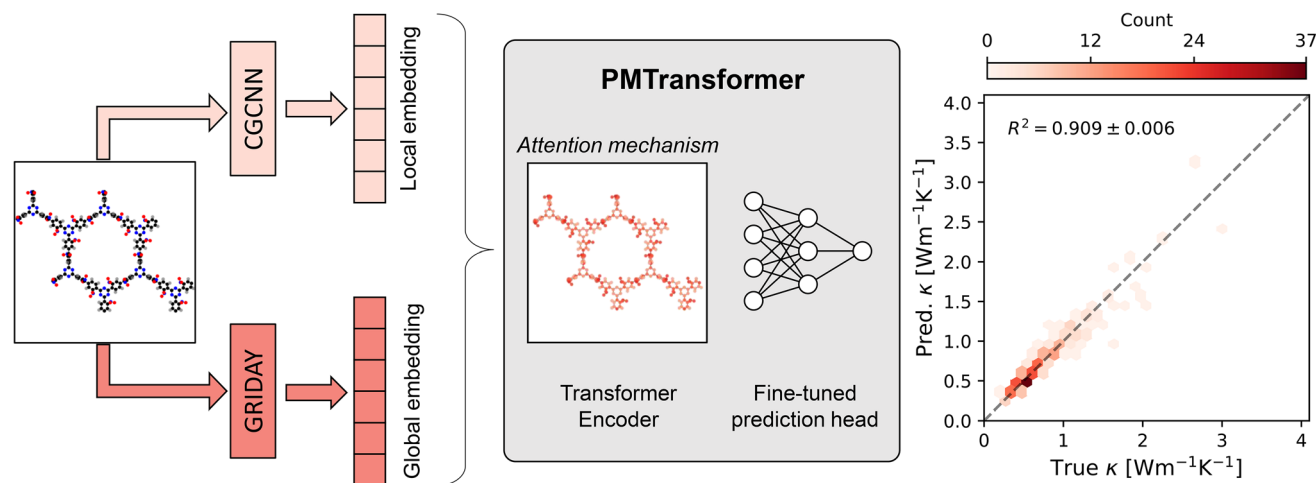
CGCNN

Local embedding

GRIDAY

Global embedding

PMTransformer

Attention mechanism

Transformer Encoder

Fine-tuned prediction head

Count

0

12

24

37

$R^2 = 0.909 \pm 0.006$

Pred. $\kappa$ [$Wm^{-1}K^{-1}$]

4.0

3.5

3.0

2.5

2.0

1.5

1.0

0.5

0.0

0

1

2

3

4

True $\kappa$ [$Wm^{-1}K^{-1}$]